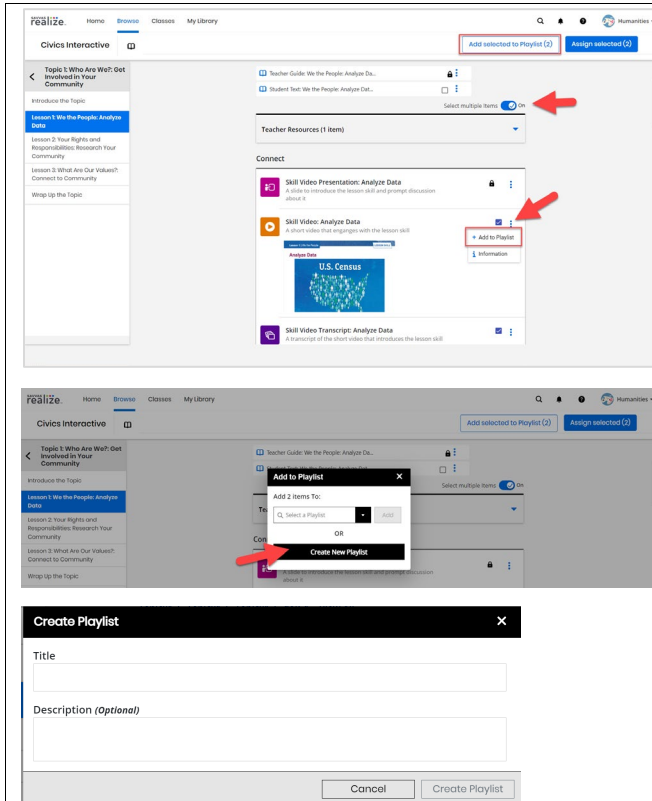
realize.
Home Browse Classes My Library
Humanities
Civics Interactive
Add selected to Playlist (2)
Assign selected (2)
Topic 1: Who Are We?: Get Involved in Your Community
Introduce the Topic
Lesson 1: We the People: Analyze Data
Lesson 2: Your Rights and Responsibilities: Research Your Community
Lesson 3: What Are Our Values?: Connect to Community
Wrap Up the Topic
Teacher Guide: We the People: Analyze Data
Student Text: We the People: Analyze Dat...
Select multiple items On
Teacher Resources (1 item)
Connect
Skill Video Presentation: Analyze Data
A slide to introduce the lesson skill and prompt discussion about it
Skill Video: Analyze Data
A short video that engages with the lesson skill
+ Add to Playlist
Information
Analyze Data
U.S. Census
Skill Video Transcript: Analyze Data
A transcript of the short video that introduces the lesson skill

realize.
Home Browse Classes My Library
Humanities
Civics Interactive
Add selected to Playlist (2)
Assign selected (2)
Topic 1: Who Are We?: Get Involved in Your Community
Introduce the Topic
Lesson 1: We the People: Analyze Data
Lesson 2: Your Rights and Responsibilities: Research Your Community
Lesson 3: What Are Our Values?: Connect to Community
Wrap Up the Topic
Teacher Guide: We the People: Analyze Da...
Select multiple items On
Add to Playlist
Add 2 items To:
Select a Playlist
Add
OR
Create New Playlist
A slide to introduce the lesson skill and prompt discussion about it

Create Playlist
Title
Description (Optional)
Cancel
Create Playlist